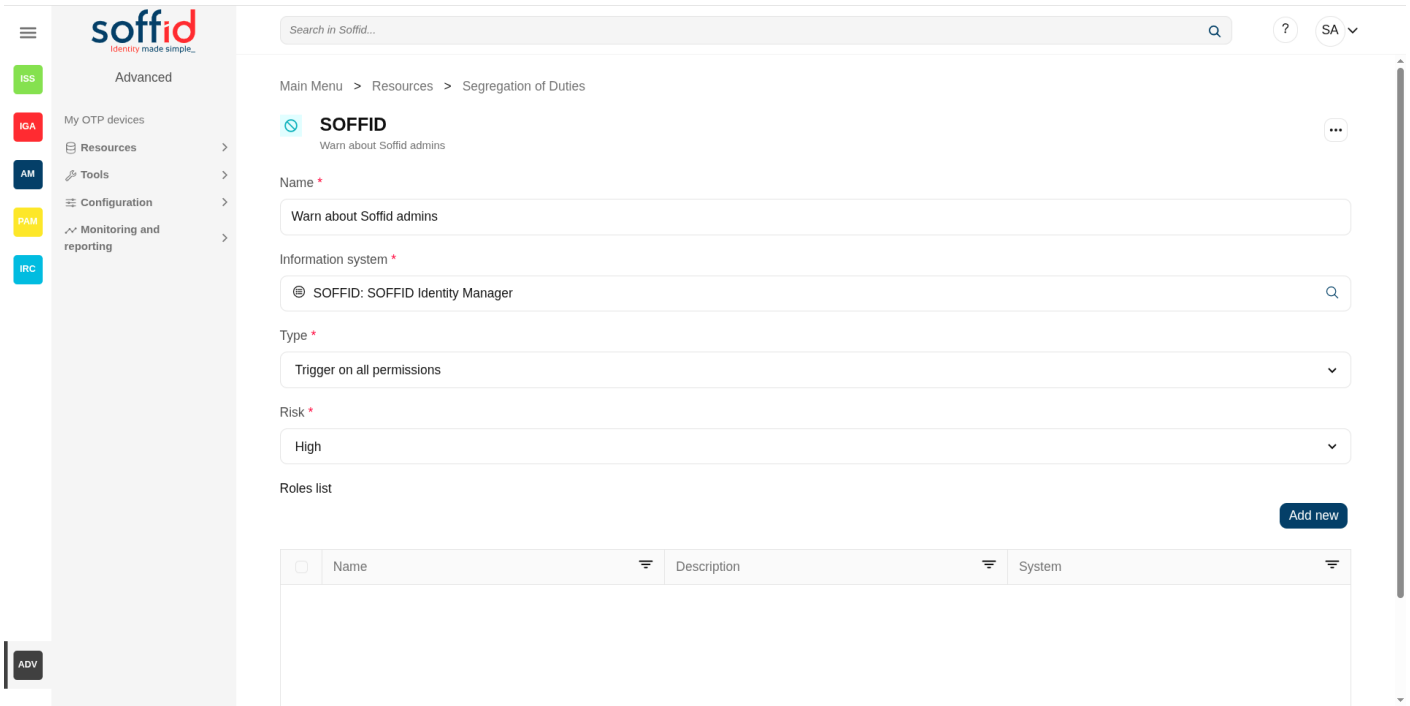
ISS
IGA
AM
PAM
IRC
ADV

soffid
Identity made simple_

Advanced

My OTP devices
Resources
Tools
Configuration
Monitoring and reporting

Search in Soffid...

?
SA

Main Menu > Resources > Segregation of Duties

SOFFID
Warn about Soffid admins

Name *
Warn about Soffid admins

Information system *
SOFFID: SOFFID Identity Manager

Type *
Trigger on all permissions

Risk *
High

Roles list

Add new

| | Name | Description | System |
|---|---|---|---|